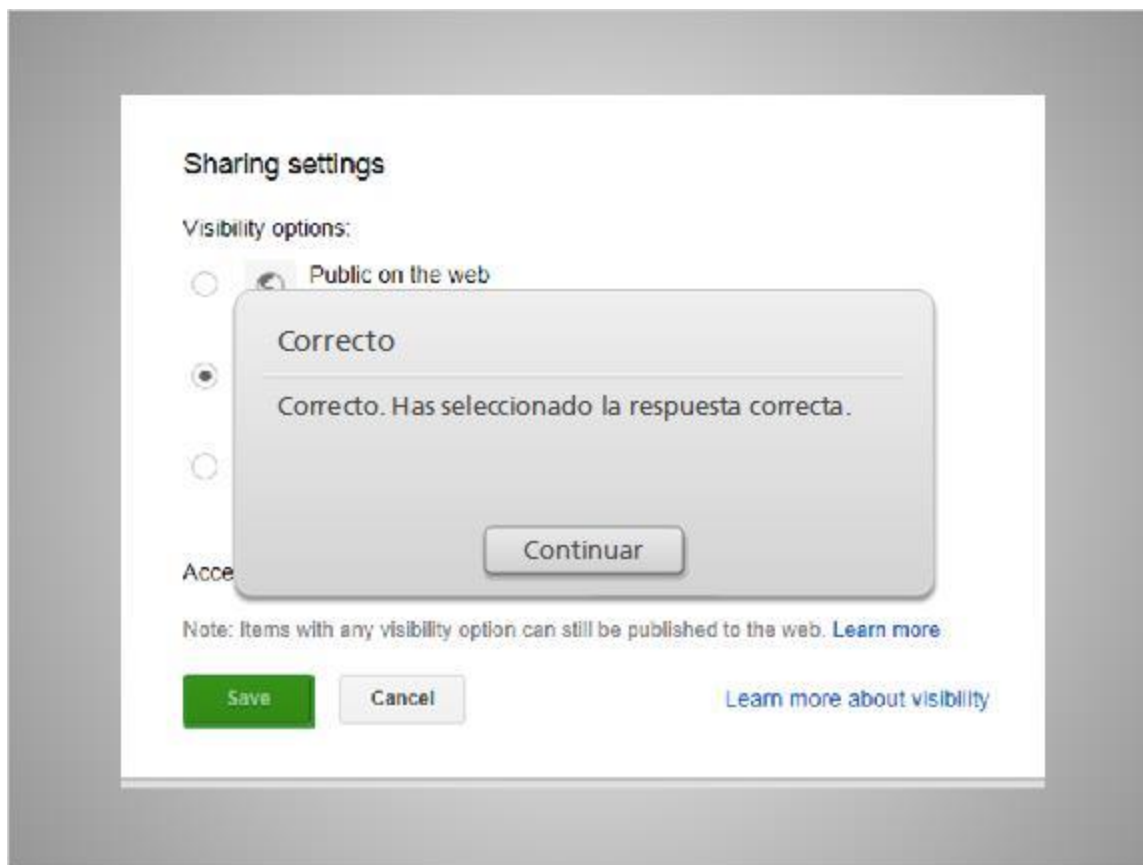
Sharing settings

Visibility options:

Public on the web

Correcto

Correcto. Has seleccionado la respuesta correcta.

Continuar

Acce

Note: Items with any visibility option can still be published to the web. Learn more

Save

Cancel

Learn more about visibility